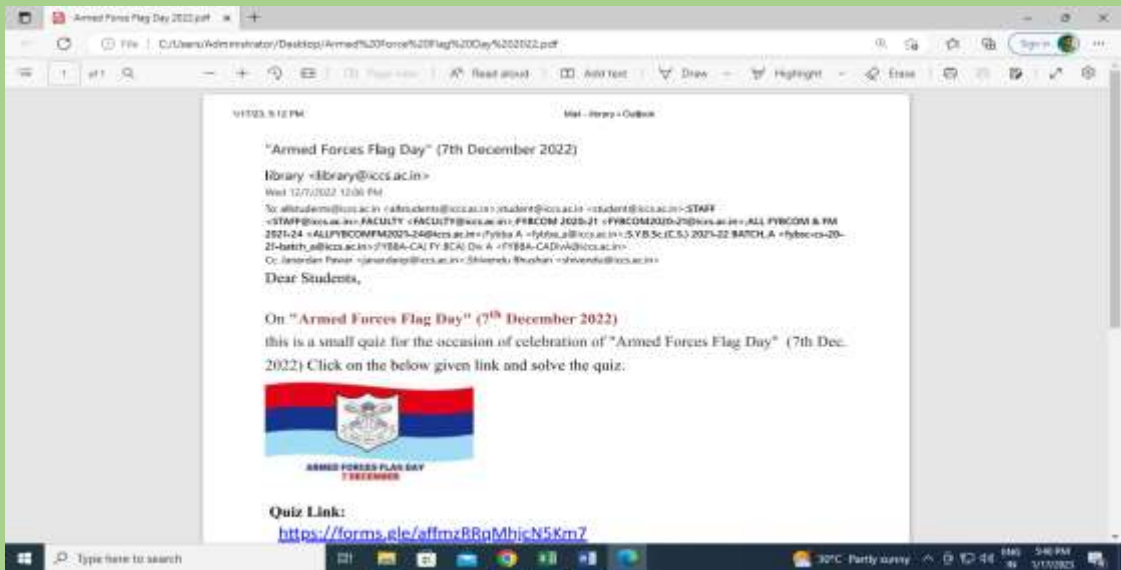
Armed Force Flag Day 2022.pdf

File | C:/Users/Administrator/Desktop/Armed%20Force%20Flag%20Day%202022.pdf

1 of 1 | Read aloud | Add text | Draw | Highlight | Erase

1/17/23, 5:12 PM Mail - library - Outlook

"Armed Forces Flag Day" (7th December 2022)

library <library@iccs.ac.in>

Wed 12/7/2022 12:06 PM

To: allstudents@iccs.ac.in <allstudents@iccs.ac.in>;student@iccs.ac.in <student@iccs.ac.in>;STAFF <STAFF@iccs.ac.in>;FACULTY <FACULTY@iccs.ac.in>;FYBCOM 2020-21 <FYBCOM2020-21@iccs.ac.in>;ALL FYBCOM & FM 2021-24 <ALLFYBCOMFM2021-24@iccs.ac.in>;Fybba A <fybba_a@iccs.ac.in>;S.Y.B.Sc.(C.S.) 2021-22 BATCH_A <fybsc-cs-20-21-batch_a@iccs.ac.in>;FYBBA-CA) FY BCA) Div A <FYBBA-CADivA@iccs.ac.in>

Cc: Janardan Pawar <janardanp@iccs.ac.in>;Shivendu Bhushan <shivendu@iccs.ac.in>

Dear Students,

On "Armed Forces Flag Day" ($7^{th}$ December 2022)

this is a small quiz for the occasion of celebration of "Armed Forces Flag Day" (7th Dec. 2022) Click on the below given link and solve the quiz.

ARMED FORCES FLAG DAY
7 DECEMBER

Quiz Link:

https://forms.gle/affmzRRqMhjcN5Km7

Type here to search

30°C Partly sunny ENG IN 5:40 PM 1/17/2023